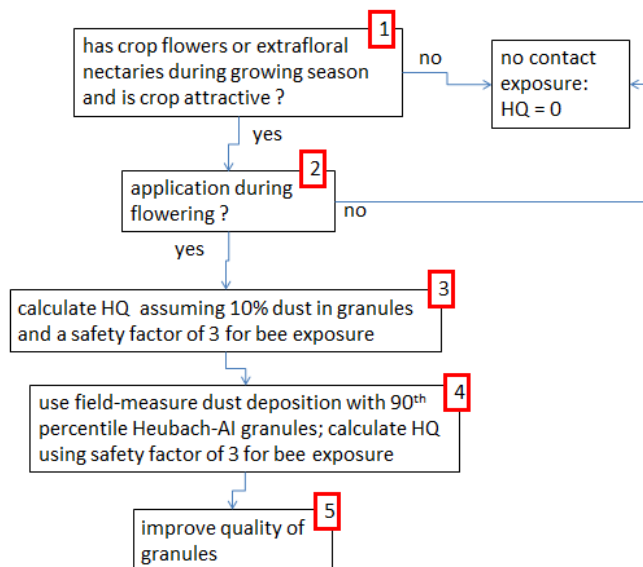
1
has crop flowers or extrafloral nectaries during growing season and is crop attractive ?

no

no contact exposure: HQ = 0

yes

2
application during flowering ?

no

yes

3
calculate HQ assuming 10% dust in granules and a safety factor of 3 for bee exposure

4
use field-measure dust deposition with 90$^{th}$ percentile Heubach-AI granules; calculate HQ using safety factor of 3 for bee exposure

5
improve quality of granules